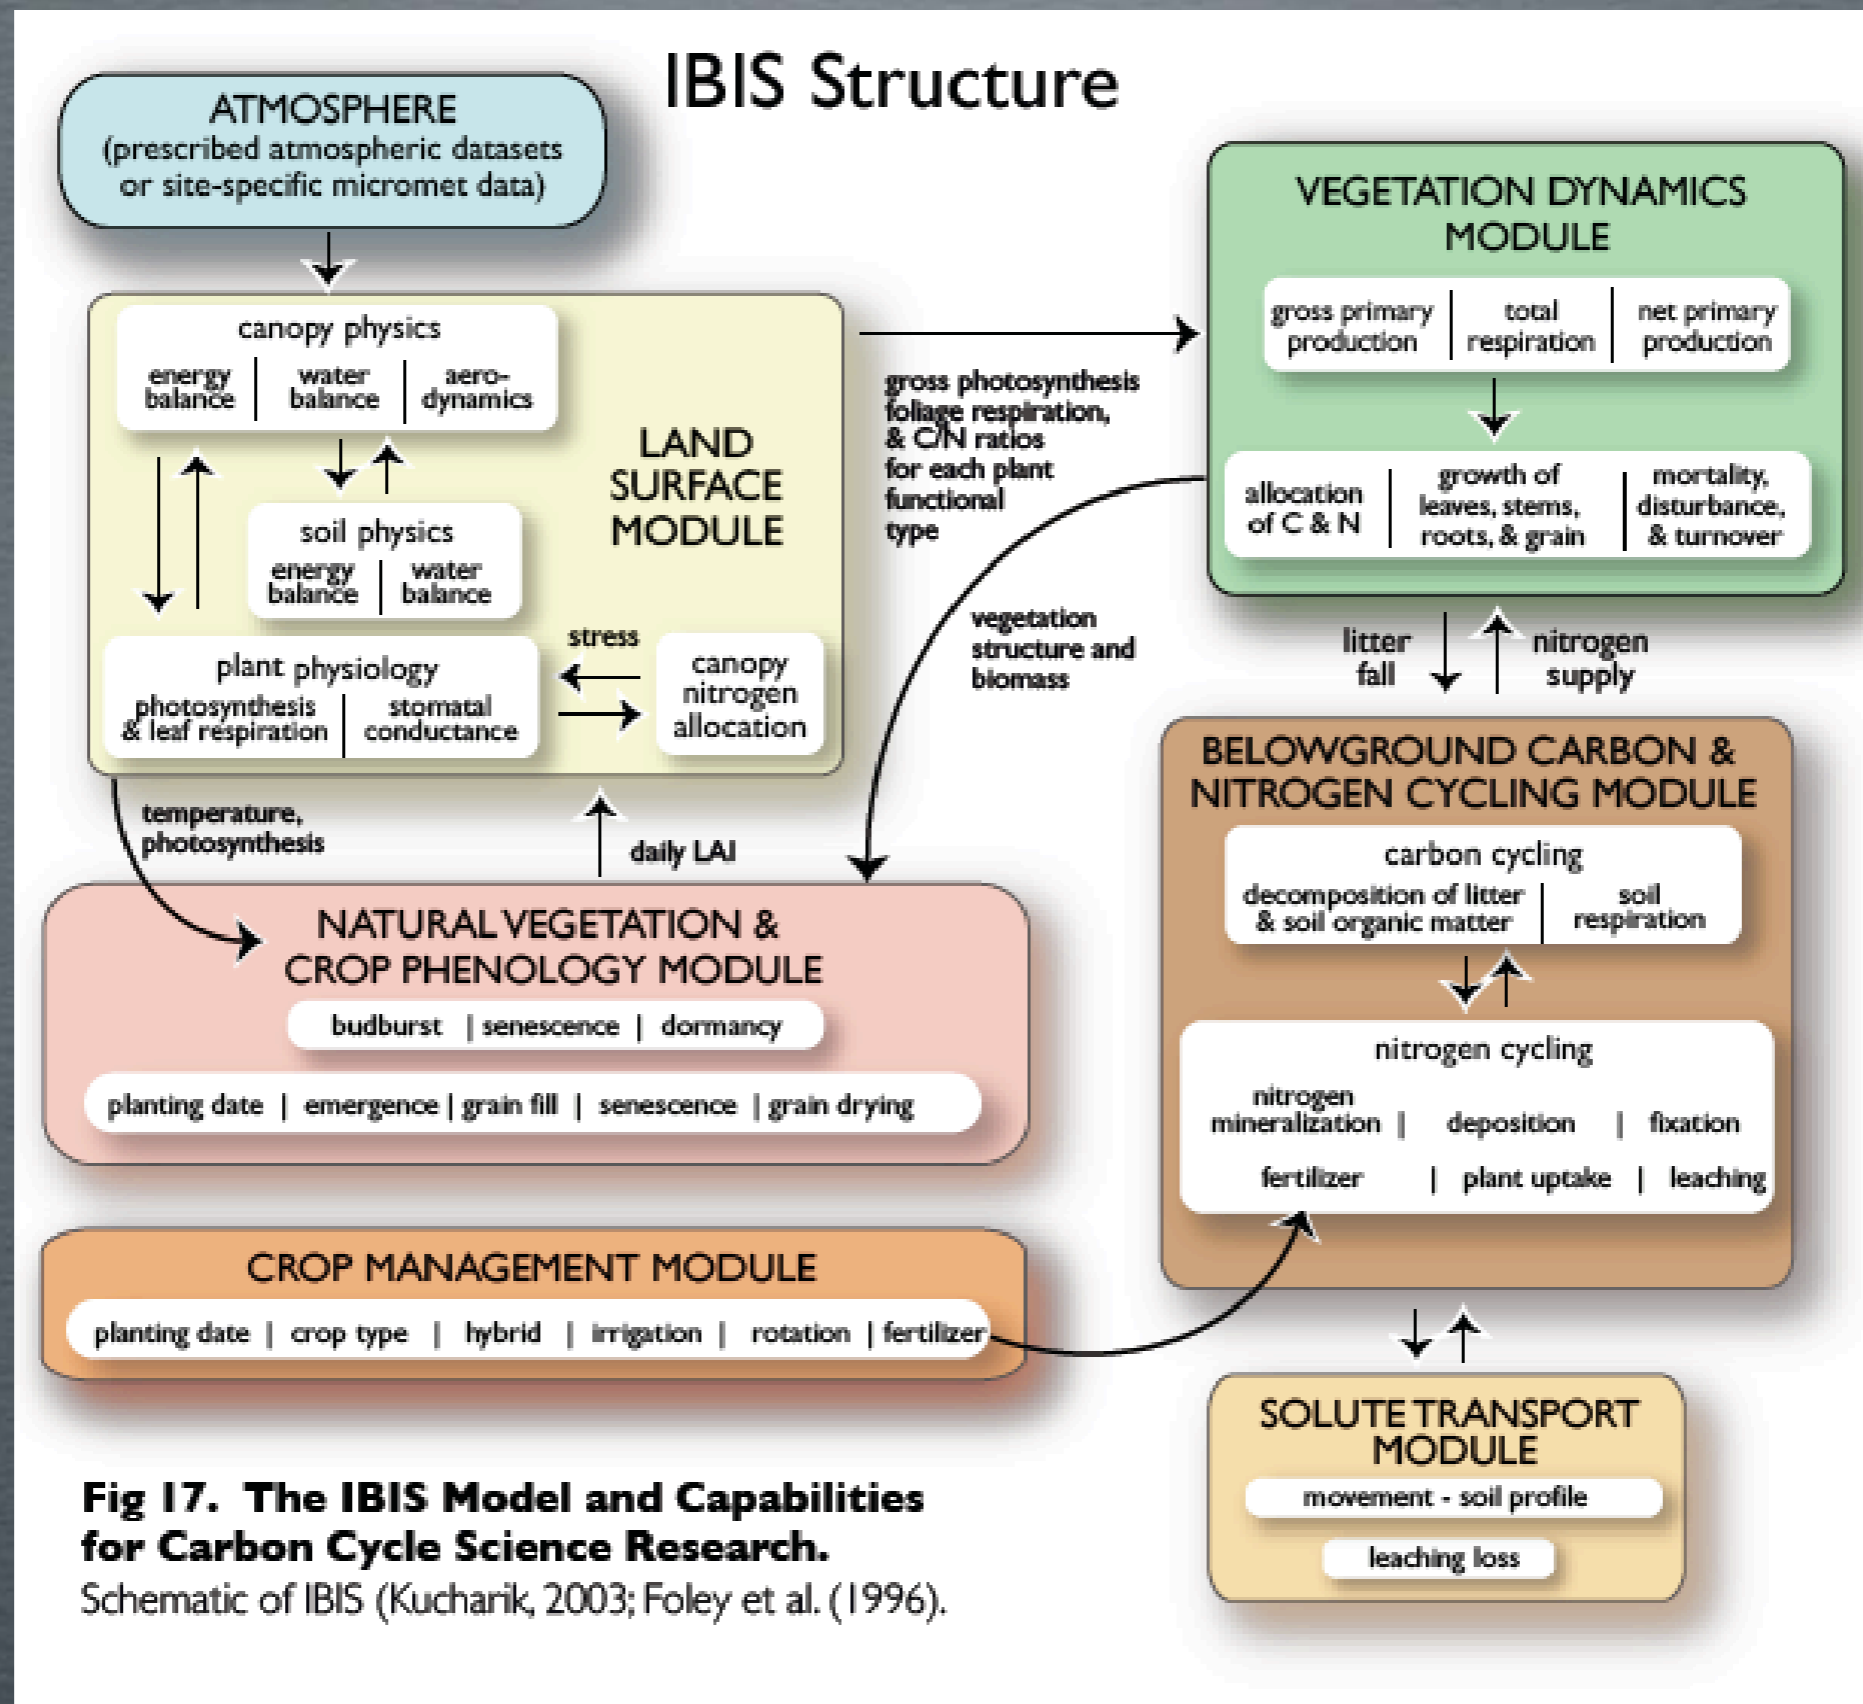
IBIS Structure

ATMOSPHERE
(prescribed atmospheric datasets or site-specific micromet data)

canopy physics
energy balance | water balance | aerodynamics

soil physics
energy balance | water balance

plant physiology
photosynthesis & leaf respiration | stomatal conductance

LAND SURFACE MODULE

stress

canopy nitrogen allocation

gross photosynthesis foliage respiration, & C/N ratios for each plant functional type

VEGETATION DYNAMICS MODULE

gross primary production | total respiration | net primary production

allocation of C & N | growth of leaves, stems, roots, & grain | mortality, disturbance, & turnover

vegetation structure and biomass

litter fall

nitrogen supply

temperature, photosynthesis

daily LAI

NATURAL VEGETATION & CROP PHENOLOGY MODULE

budburst | senescence | dormancy

planting date | emergence | grain fill | senescence | grain drying

BELOWGROUND CARBON & NITROGEN CYCLING MODULE

carbon cycling
decomposition of litter & soil organic matter | soil respiration

nitrogen cycling
nitrogen mineralization | deposition | fixation
fertilizer | plant uptake | leaching

CROP MANAGEMENT MODULE

planting date | crop type | hybrid | irrigation | rotation | fertilizer

SOLUTE TRANSPORT MODULE

movement - soil profile

leaching loss

Fig 17. The IBIS Model and Capabilities for Carbon Cycle Science Research.
Schematic of IBIS (Kucharik, 2003; Foley et al. (1996).